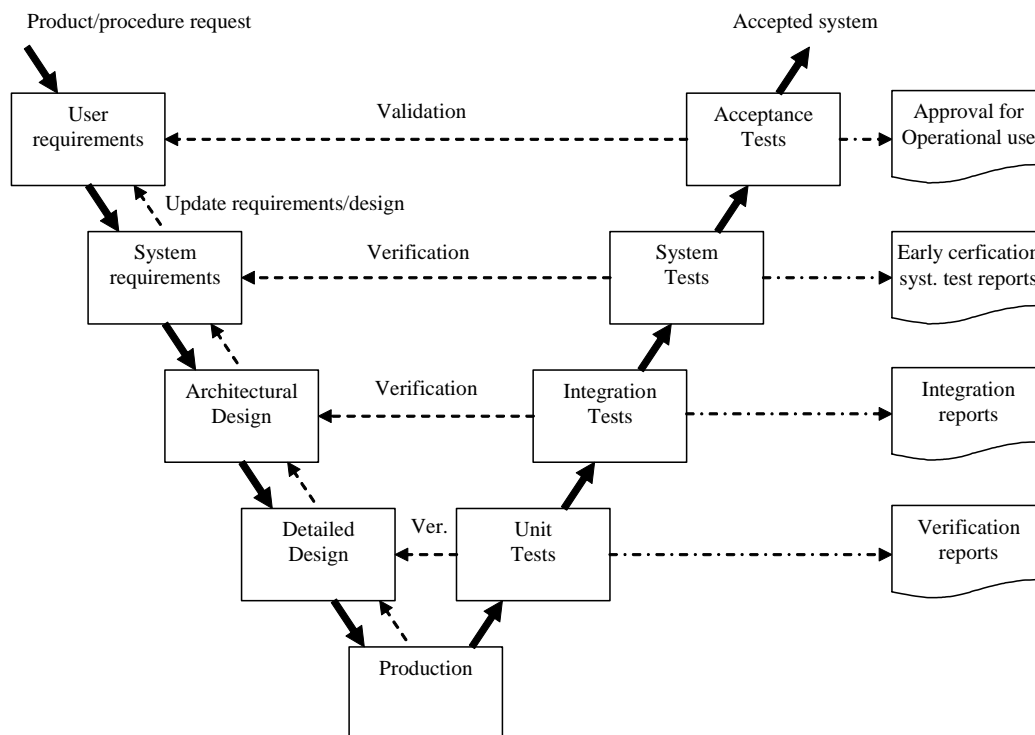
Product/procedure request

Accepted system

User requirements

Validation

Acceptance Tests

Approval for Operational use

Update requirements/design

System requirements

Verification

System Tests

Early cerfication syst. test reports

Architectural Design

Verification

Integration Tests

Integration reports

Detailed Design

Ver.

Unit Tests

Verification reports

Production